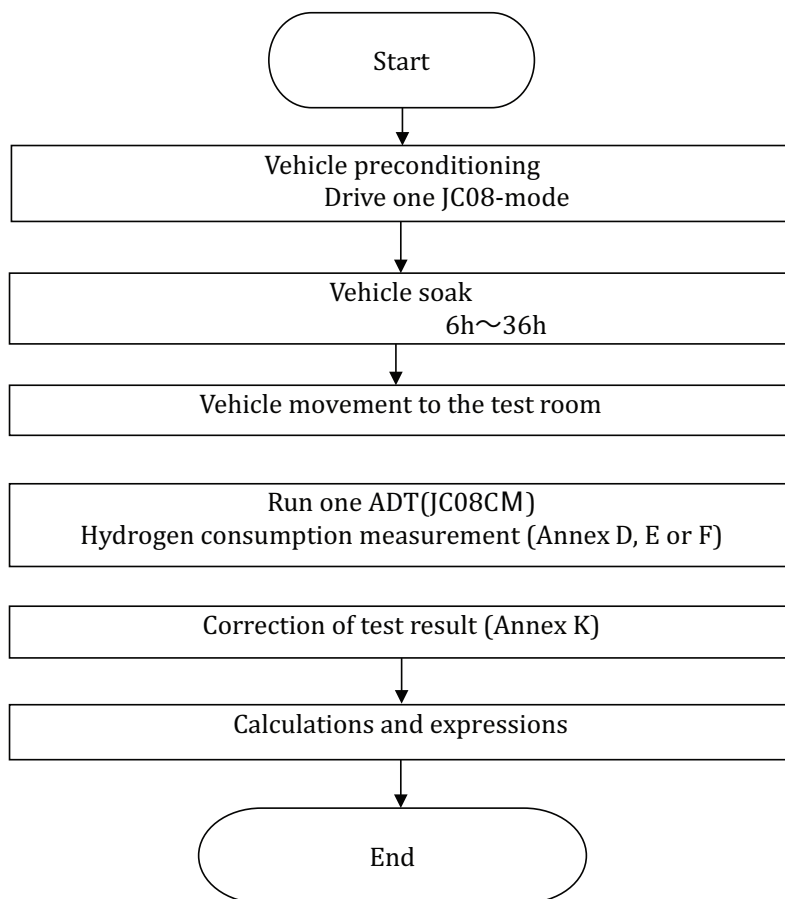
Start

Vehicle preconditioning
Drive one JC08-mode

Vehicle soak
6h～36h

Vehicle movement to the test room

Run one ADT(JC08CM)
Hydrogen consumption measurement (Annex D, E or F)

Correction of test result (Annex K)

Calculations and expressions

End